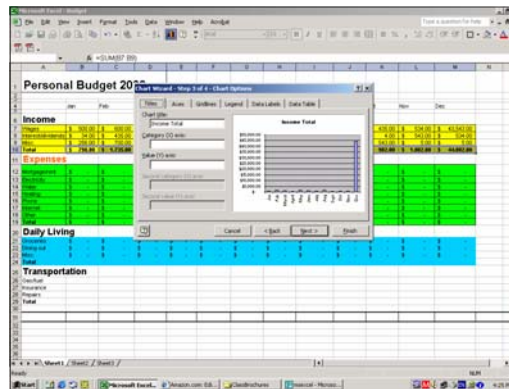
Microsoft Excel - Budget

File Edit View Insert Format Tools Data Window Help Acrobat

Type a question for help

=SUM(B7:B9)

| | A | B | C | D | E | F | G | H | I | J | K | L | M | N |
|---|---|---|---|---|---|---|---|---|---|---|---|---|---|---|
| 1 | Personal Budget 20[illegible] | | | | | | | | | | | | | |
| 2 | | | | | | | | | | | | | | |
| 3 | | Jan | Feb | | | | | | | | | Nov | Dec | |
| 4 | | | | | | | | | | | | | | |
| 5 | Income | | | | | | | | | | | | | |
| 6 | Wages | $ 500.00 | $ 600.00 | | | | | | | | | 400.00 | $ 534.00 | $ 43,543.00 |
| 7 | Interest/dividends | $ 34.00 | $ 435.00 | | | | | | | | | 4.00 | $ 543.00 | $ 534.00 |
| 8 | Misc. | $ 256.00 | $ 750.00 | | | | | | | | | 343.00 | $ 3.00 | $ 0.00 |
| 9 | Total | $ 790.00 | $ 1,735.00 | | | | | | | | | 987.00 | $ 1,987.00 | $ 44,082.00 |
| 10 | Expenses | | | | | | | | | | | | | |
| 11 | Mortgage/rent | $ - | $ - | | | | | | | | | $ - | $ - | |
| 12 | Electricity | $ - | $ - | | | | | | | | | $ - | $ - | |
| 13 | Water | $ - | $ - | | | | | | | | | $ - | $ - | |
| 14 | Heating | $ - | $ - | | | | | | | | | $ - | $ - | |
| 15 | Phone | $ - | $ - | | | | | | | | | $ - | $ - | |
| 16 | Internet | $ - | $ - | | | | | | | | | $ - | $ - | |
| 17 | Other | $ - | $ - | | | | | | | | | $ - | $ - | |
| 18 | Total | $ - | $ - | | | | | | | | | $ - | $ - | |
| 19 | Daily Living | | | | | | | | | | | | | |
| 20 | Groceries | $ - | $ - | | | | | | | | | $ - | $ - | |
| 21 | Dining out | $ - | $ - | | | | | | | | | $ - | $ - | |
| 22 | Misc. | $ - | $ - | | | | | | | | | $ - | $ - | |
| 23 | Total | | | | | | | | | | | | | |
| 24 | Transportation | | | | | | | | | | | | | |
| 25 | Gas/fuel | | | | | | | | | | | | | |
| 26 | Insurance | | | | | | | | | | | | | |
| 27 | Repairs | | | | | | | | | | | | | |
| 28 | Total | | | | | | | | | | | | | |

Chart Wizard - Step 3 of 4 - Chart Options

Titles | Axes | Gridlines | Legend | Data Labels | Data Table

Chart title:
Income Total
Category (X) axis:
Value (Y) axis:
Second category (X) axis:
Second value (Y) axis:

Income Total

$50,000.00
$45,000.00
$40,000.00
$35,000.00
$30,000.00
$25,000.00
$20,000.00
$15,000.00
$10,000.00
$5,000.00
$-

Jan Feb Mar Apr May Jun Jul Aug Sep Oct Nov Dec

Cancel | < Back | Next > | Finish

Sheet1 / Sheet2 / Sheet3

Ready NUM

Start | Microsoft Excel... | Amazon.com: Ed... | Classified Ads | Financial - Microso... 4:25